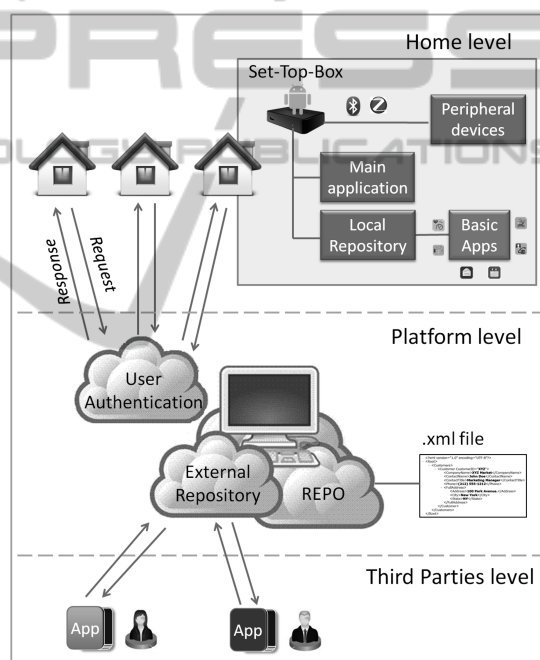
PRESS
PUBLICATIONS

Home level

Set-Top-Box

Peripheral devices

Main application

Local Repository

Basic Apps

Response

Request

Platform level

User Authentication

.xml file

External Repository

REPO

Third Parties level

App

App